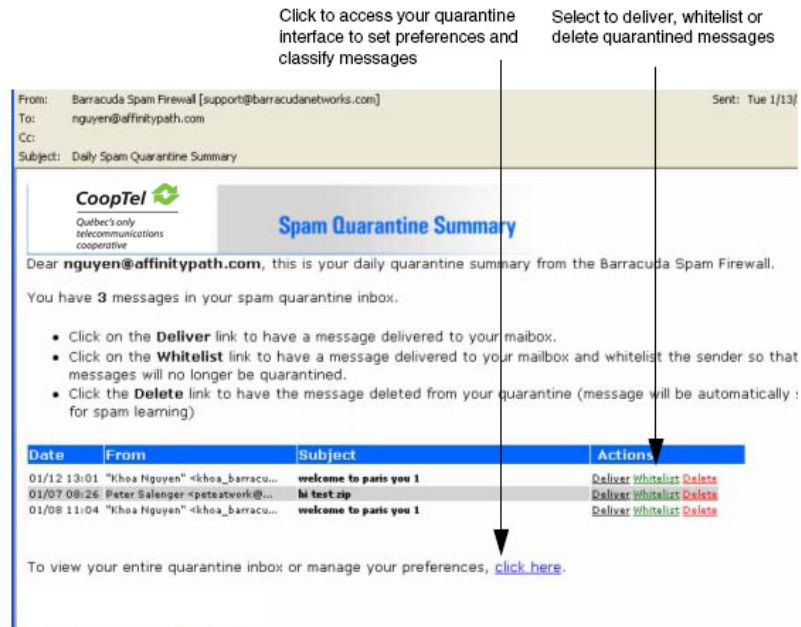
Click to access your quarantine interface to set preferences and classify messages

Select to deliver, whitelist or delete quarantined messages

From: Barracuda Spam Firewall [support@barracudanetworks.com]
Sent: Tue 1/13/
To: nguyen@affinitypath.com
Cc:
Subject: Daily Spam Quarantine Summary

CoopTel
Québec's only telecommunications cooperative

Spam Quarantine Summary

Dear **nguyen@affinitypath.com**, this is your daily quarantine summary from the Barracuda Spam Firewall.

You have **3** messages in your spam quarantine inbox.

- Click on the **Deliver** link to have a message delivered to your mailbox.
- Click on the **Whitelist** link to have a message delivered to your mailbox and whitelist the sender so that messages will no longer be quarantined.
- Click the **Delete** link to have the message deleted from your quarantine (message will be automatically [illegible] for spam learning)

| Date | From | Subject | Actions |
|---|---|---|---|
| 01/12 13:01 | "Khoa Nguyen" <khoa_barracu... | welcome to paris you 1 | Deliver Whitelist Delete |
| 01/07 08:26 | Peter Salenger <peteatwork@... | hi test zip | Deliver Whitelist Delete |
| 01/08 11:04 | "Khoa Nguyen" <khoa_barracu... | welcome to paris you 1 | Deliver Whitelist Delete |

To view your entire quarantine inbox or manage your preferences, click here.